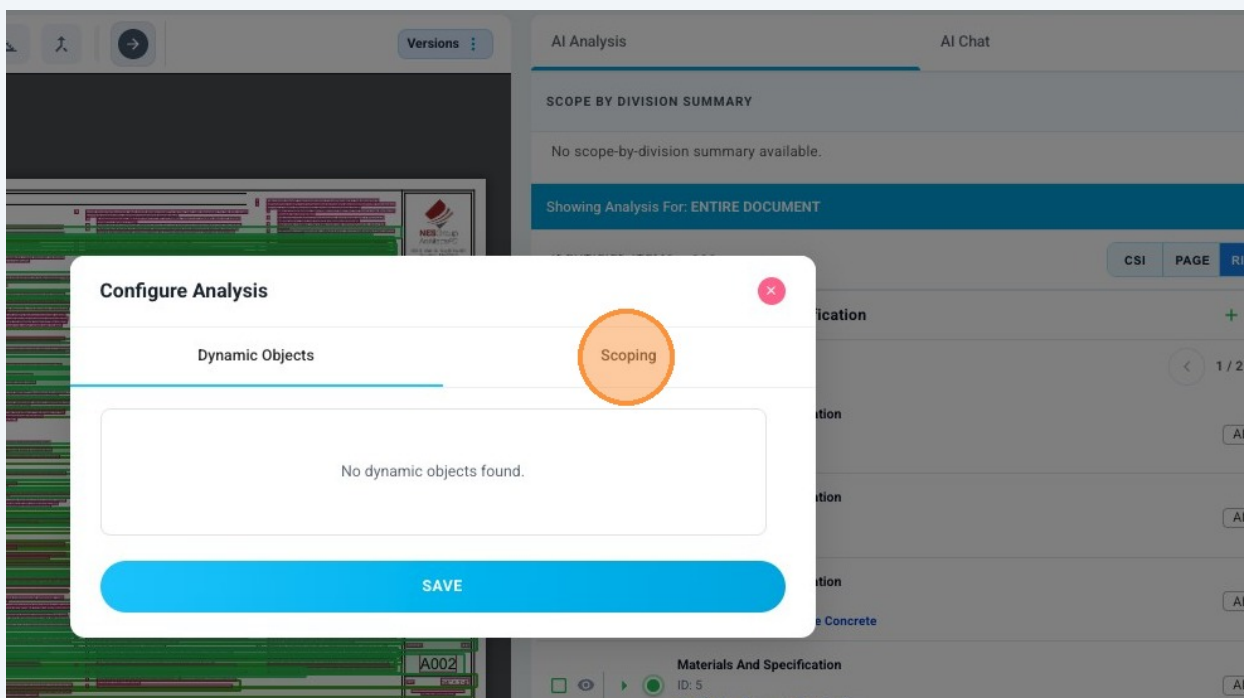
Versions

AI Analysis

AI Chat

SCOPE BY DIVISION SUMMARY

No scope-by-division summary available.

Showing Analysis For: ENTIRE DOCUMENT

CSI PAGE R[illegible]

Configure Analysis

Dynamic Objects

Scoping

No dynamic objects found.

SAVE

ification

1 / 2

ation

ation

ation

e Concrete

Materials And Specification

ID: 5

A002